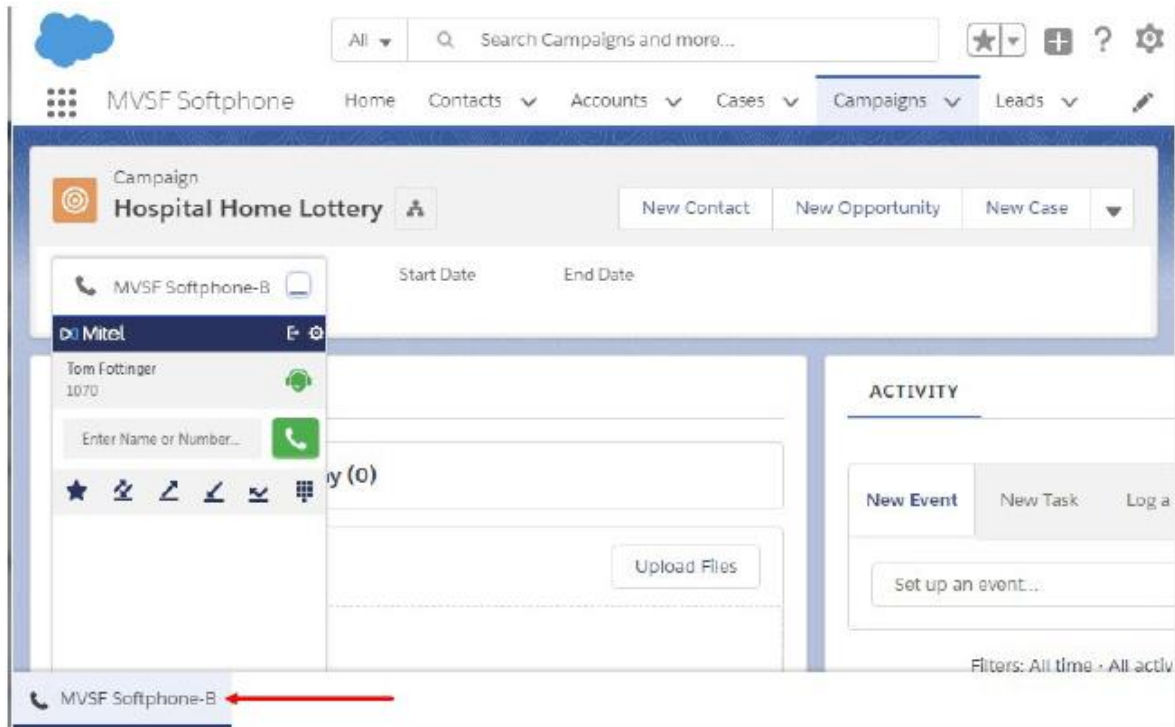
All

Search Campaigns and more...

MVSF Softphone

Home

Contacts

Accounts

Cases

Campaigns

Leads

Campaign

Hospital Home Lottery

New Contact

New Opportunity

New Case

MVSF Softphone-B

Start Date

End Date

Mitel

Tom Fottinger
1070

Enter Name or Number...

y (0)

Upload Files

ACTIVITY

New Event

New Task

Log a

Set up an event...

Filters: All time · All activ

MVSF Softphone-B